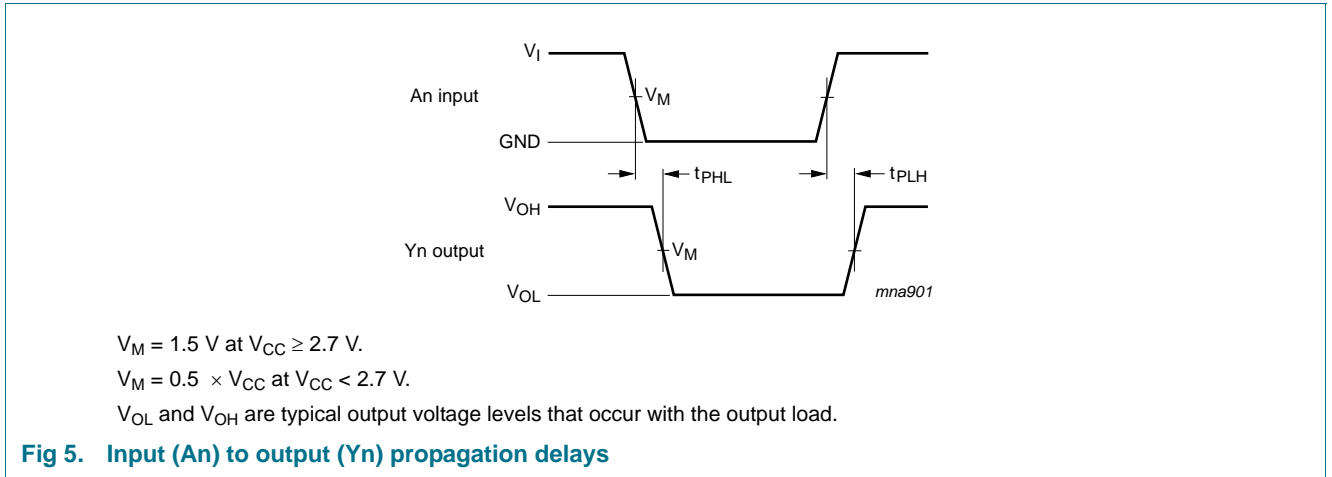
$V_I$

An input

$V_M$

GND

$t_{PHL}$

$t_{PLH}$

$V_{OH}$

Yn output

$V_M$

$V_{OL}$

mna901

$V_M$ = 1.5 V at $V_{CC} \geq 2.7$ V.

$V_M = 0.5 \times V_{CC}$ at $V_{CC} < 2.7$ V.

$V_{OL}$ and $V_{OH}$ are typical output voltage levels that occur with the output load.

Fig 5. Input (An) to output (Yn) propagation delays